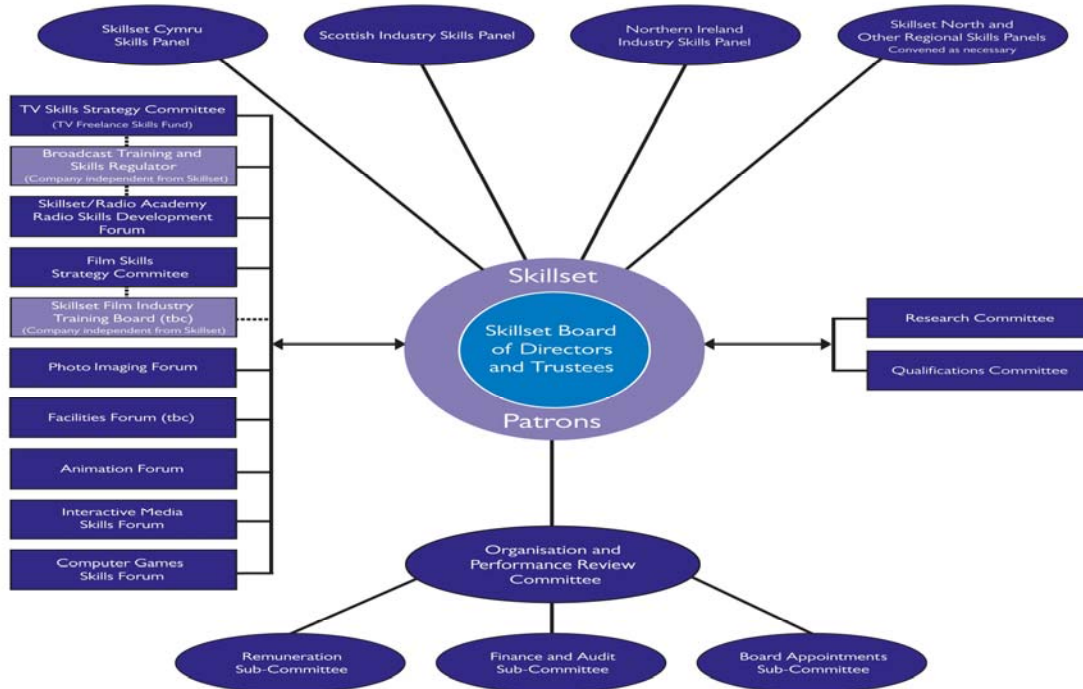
Skillset Cymru Skills Panel

Scottish Industry Skills Panel

Northern Ireland Industry Skills Panel

Skillset North and Other Regional Skills Panels
Convened as necessary

TV Skills Strategy Committee
(TV Freelance Skills Fund)

Broadcast Training and Skills Regulator
(Company independent from Skillset)

Skillset/Radio Academy Radio Skills Development Forum

Film Skills Strategy Commitee

Skillset Film Industry Training Board (tbc)
(Company independent from Skillset)

Photo Imaging Forum

Facilities Forum (tbc)

Animation Forum

Interactive Media Skills Forum

Computer Games Skills Forum

Skillset

Skillset Board of Directors and Trustees

Patrons

Research Committee

Qualifications Committee

Organisation and Performance Review Committee

Remuneration Sub-Committee

Finance and Audit Sub-Committee

Board Appointments Sub-Committee